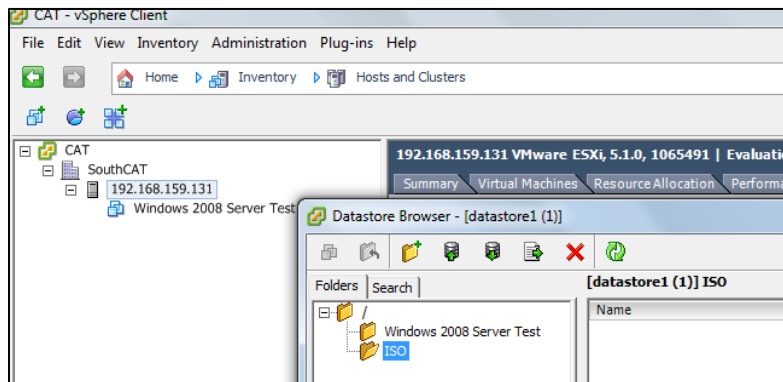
CAT - vSphere Client

File Edit View Inventory Administration Plug-ins Help

Home Inventory Hosts and Clusters

CAT
SouthCAT
192.168.159.131
Windows 2008 Server Test

192.168.159.131 VMware ESXi, 5.1.0, 1065491 | Evaluati

Summary Virtual Machines Resource Allocation Performa

Datastore Browser - [datastore1 (1)]

Folders Search

[datastore1 (1)] ISO

/
Windows 2008 Server Test
ISO

Name